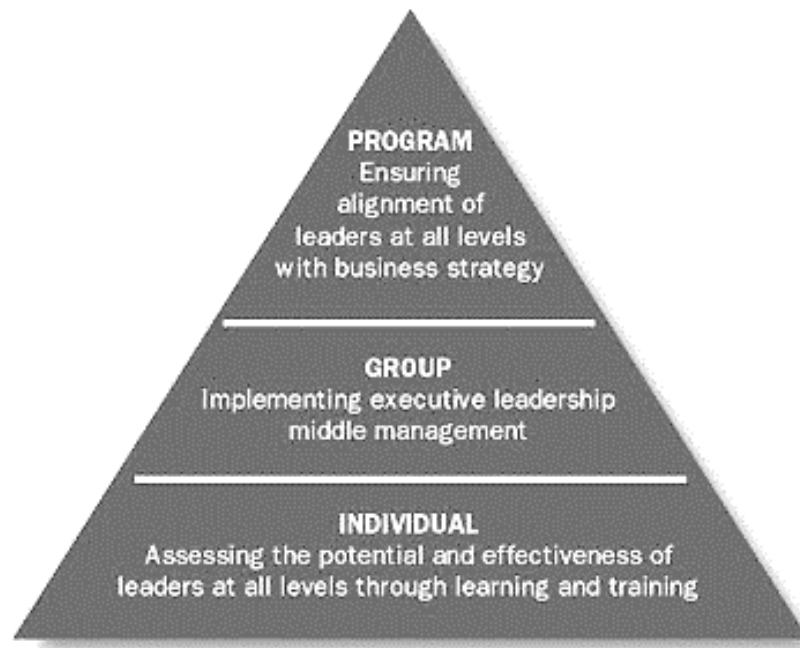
PROGRAM
Ensuring alignment of leaders at all levels with business strategy

GROUP
Implementing executive leadership middle management

INDIVIDUAL
Assessing the potential and effectiveness of leaders at all levels through learning and training